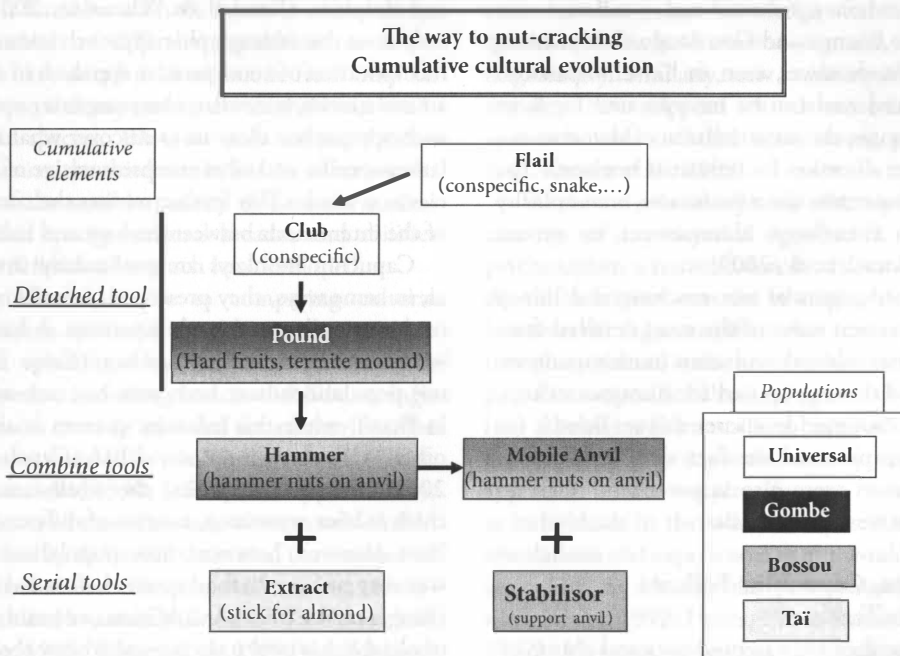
The way to nut-cracking
Cumulative cultural evolution

Cumulative elements

Flail
(conspecific, snake,…)

Club
(conspecific)

Detached tool

Pound
(Hard fruits, termite mound)

Populations

Universal

Combine tools

Hammer
(hammer nuts on anvil)

Mobile Anvil
(hammer nuts on anvil)

Gombe

+

+

Bossou

Serial tools

Extract
(stick for almond)

Stabilisor
(support anvil)

Taï